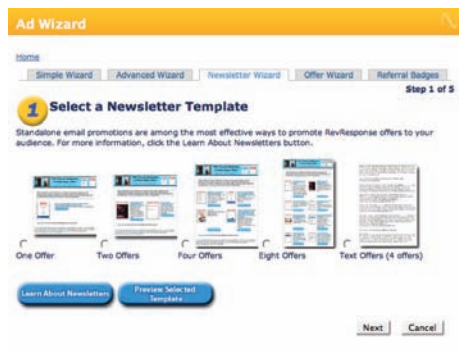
Ad Wizard

Home

Simple Wizard | Advanced Wizard | Newsletter Wizard | Offer Wizard | Referral Badges

Step 1 of 5

1 Select a Newsletter Template

Standalone email promotions are among the most effective ways to promote RevResponse offers to your audience. For more information, click the Learn About Newsletters button.

One Offer

Two Offers

Four Offers

Eight Offers

Text Offers (4 offers)

Learn About Newsletters

Preview Selected Template

Next

Cancel